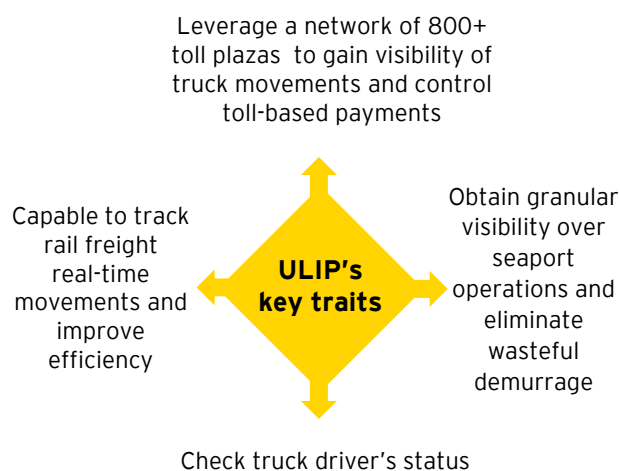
Leverage a network of 800+ toll plazas to gain visibility of truck movements and control toll-based payments

Capable to track rail freight real-time movements and improve efficiency

ULIP's key traits

Obtain granular visibility over seaport operations and eliminate wasteful demurrage

Check truck driver's status